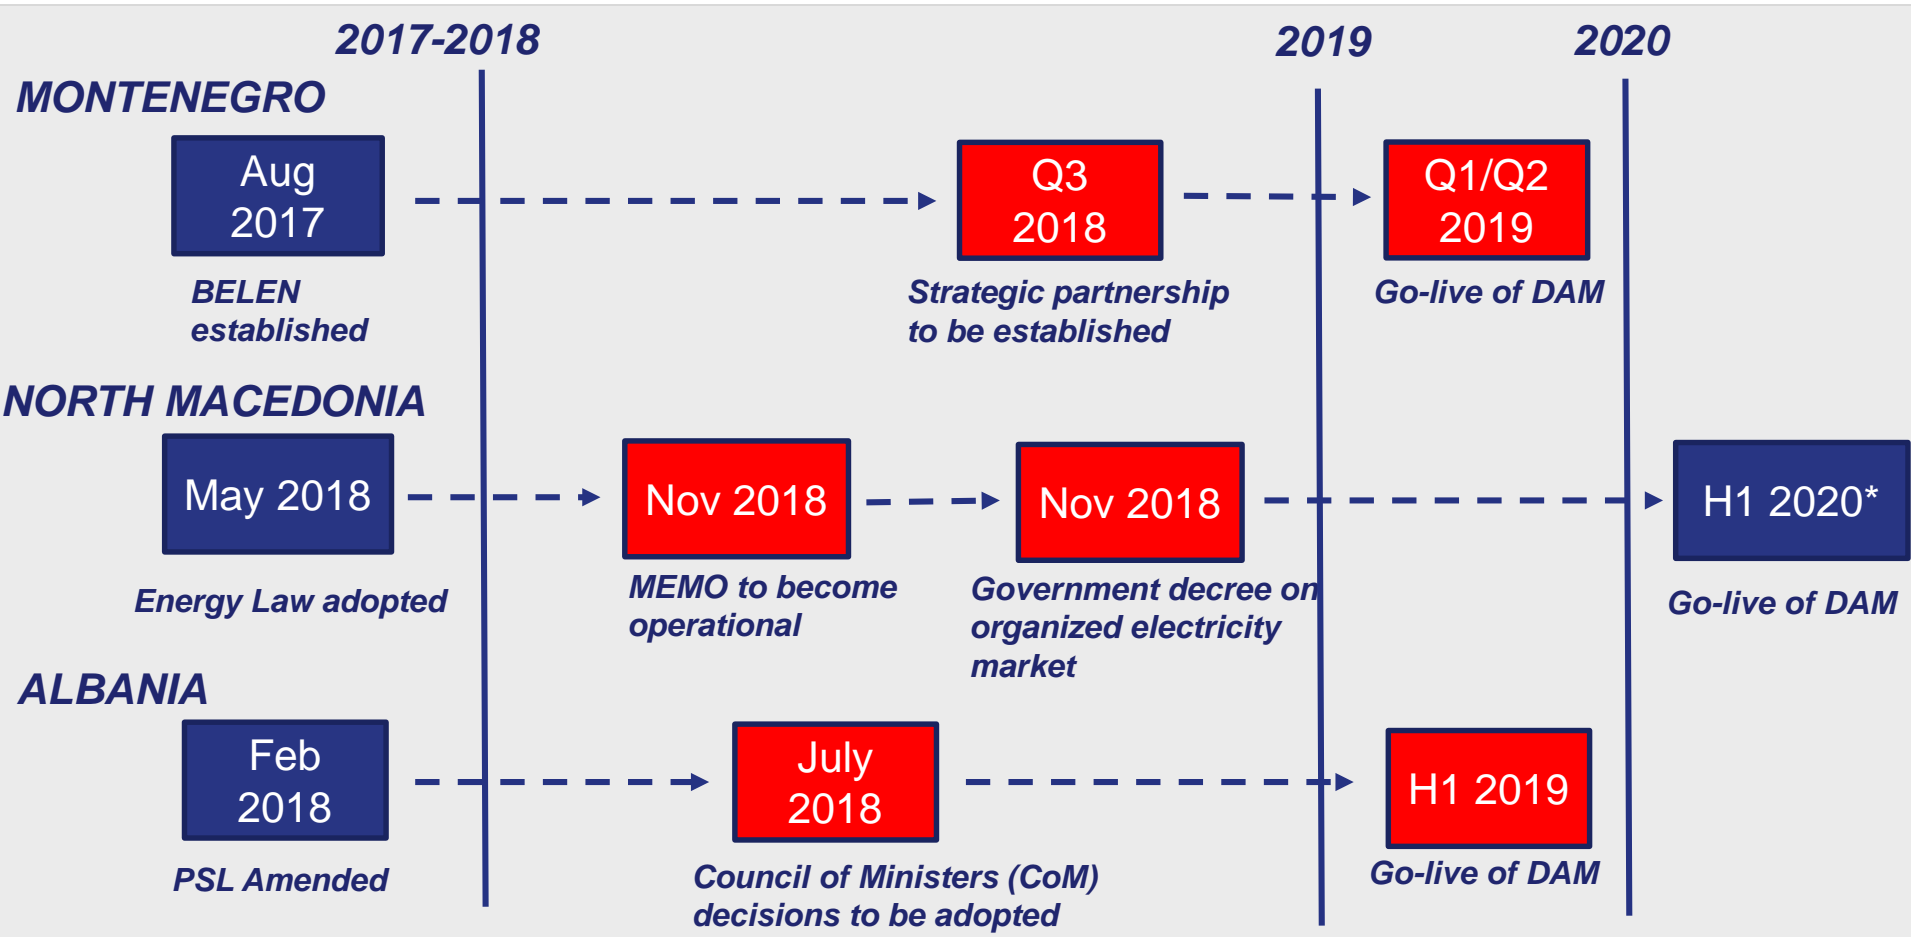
2017-2018

2019

2020

MONTENEGRO

Aug 2017

BELEN established

Q3 2018

Strategic partnership to be established

Q1/Q2 2019

Go-live of DAM

NORTH MACEDONIA

May 2018

Energy Law adopted

Nov 2018

MEMO to become operational

Nov 2018

Government decree on organized electricity market

H1 2020*

Go-live of DAM

ALBANIA

Feb 2018

PSL Amended

July 2018

Council of Ministers (CoM) decisions to be adopted

H1 2019

Go-live of DAM